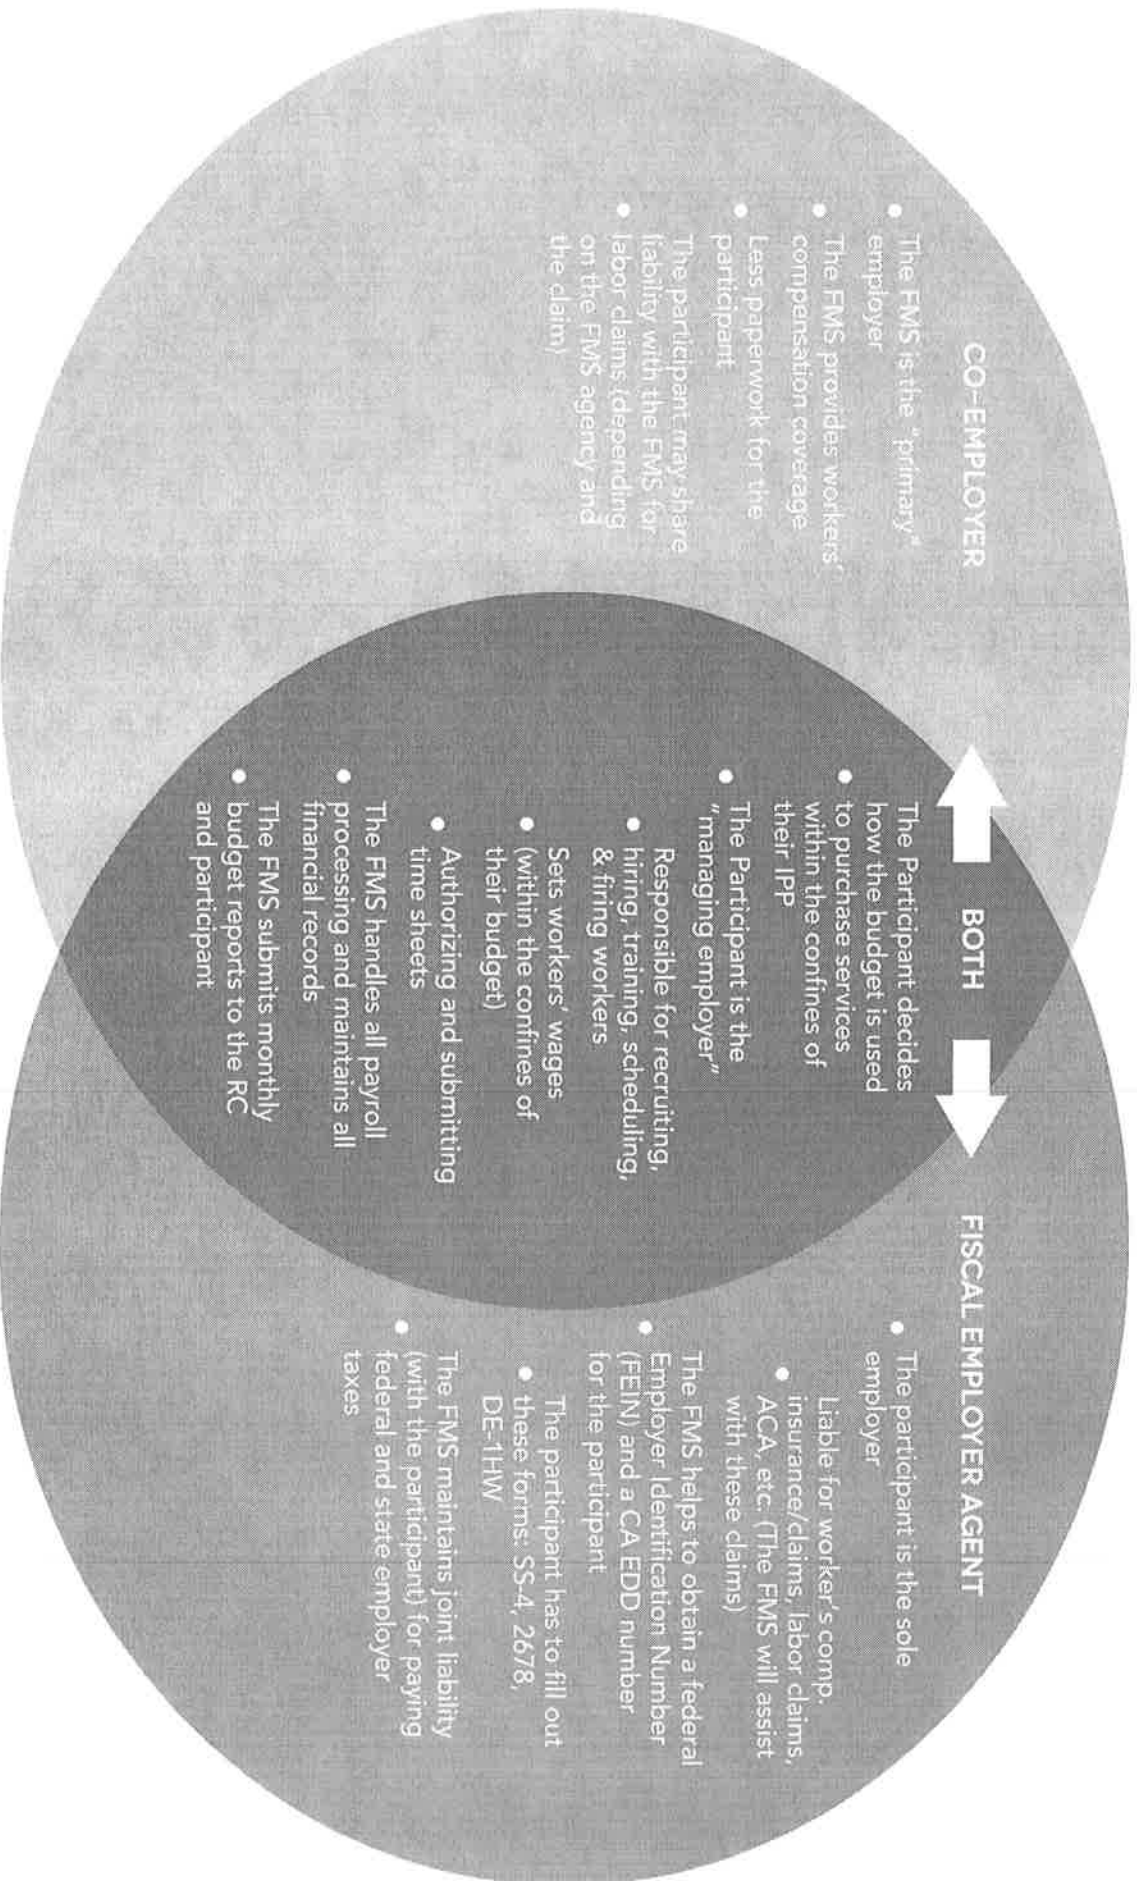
CO-EMPLOYER

- The FMS is the "primary" employer
- The FMS provides workers' compensation coverage
- Less paperwork for the participant
- The participant may share liability with the FMS for labor claims (depending on the FMS agency and the claim)

BOTH

- The Participant decides how the budget is used to purchase services within the confines of their IPP
- The Participant is the "managing employer"
  - Responsible for recruiting, hiring, training, scheduling, & firing workers
  - Sets workers' wages (within the confines of their budget)
  - Authorizing and submitting time sheets
- The FMS handles all payroll processing and maintains all financial records
- The FMS submits monthly budget reports to the RC and participant

FISCAL EMPLOYER AGENT

- The participant is the sole employer
  - Liable for worker's comp. insurance/claims, labor claims, ACA, etc. (The FMS will assist with these claims)
- The FMS helps to obtain a federal Employer Identification Number (FEIN) and a CA EDD number for the participant
  - The participant has to fill out these forms: SS-4, 2678, DE-1HW
- The FMS maintains joint liability (with the participant) for paying federal and state employer taxes